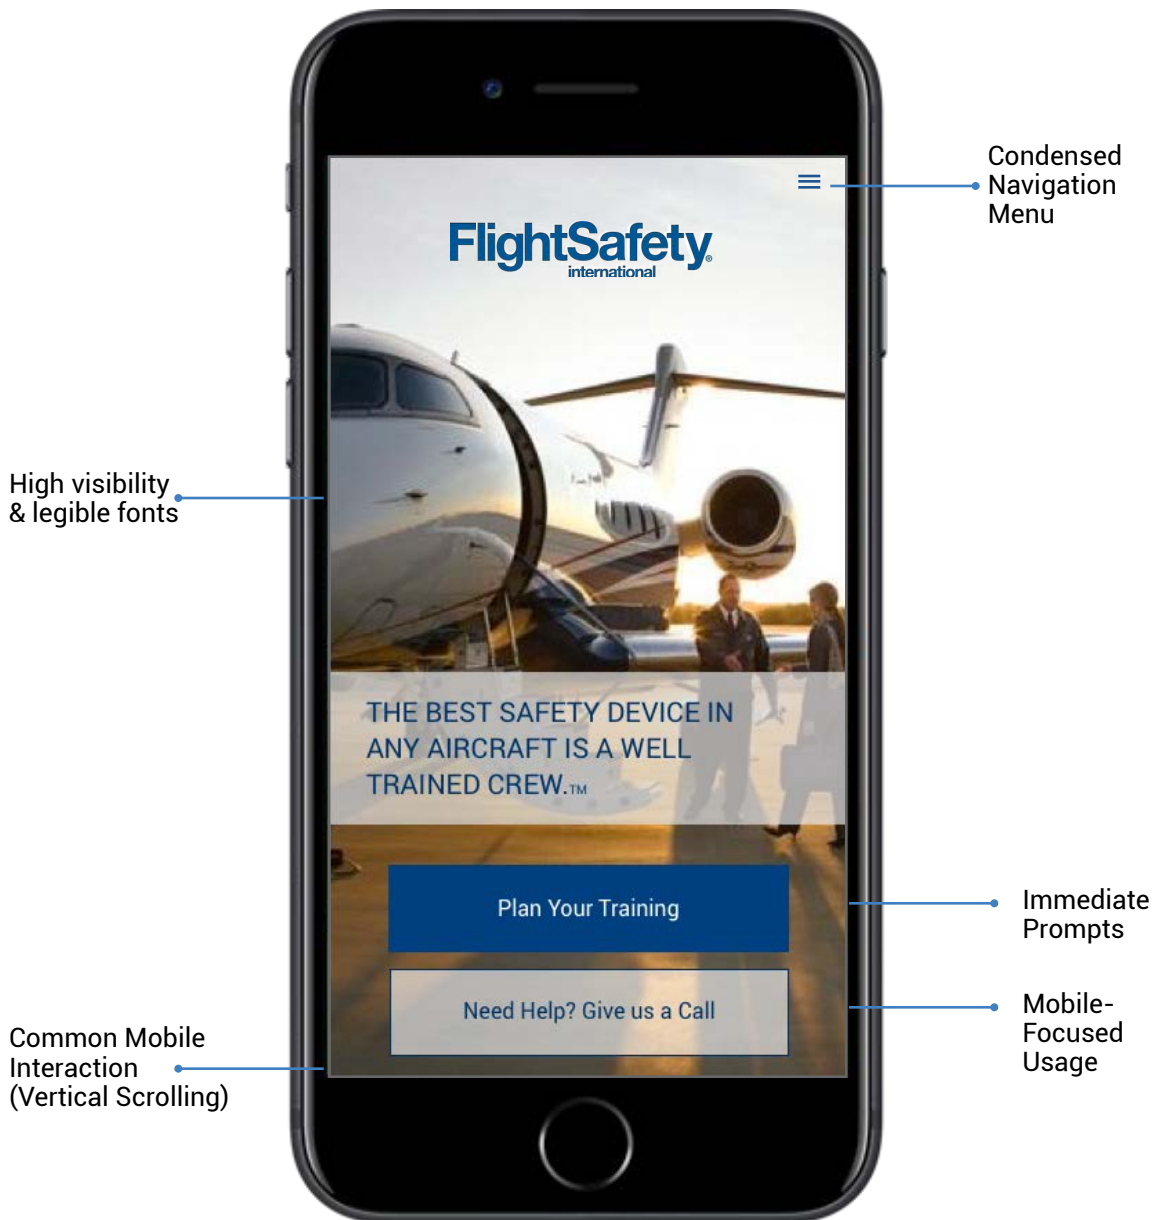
Condensed Navigation Menu

FlightSafety international

High visibility & legible fonts

THE BEST SAFETY DEVICE IN ANY AIRCRAFT IS A WELL TRAINED CREW.TM

Plan Your Training

Immediate Prompts

Need Help? Give us a Call

Mobile-Focused Usage

Common Mobile Interaction (Vertical Scrolling)